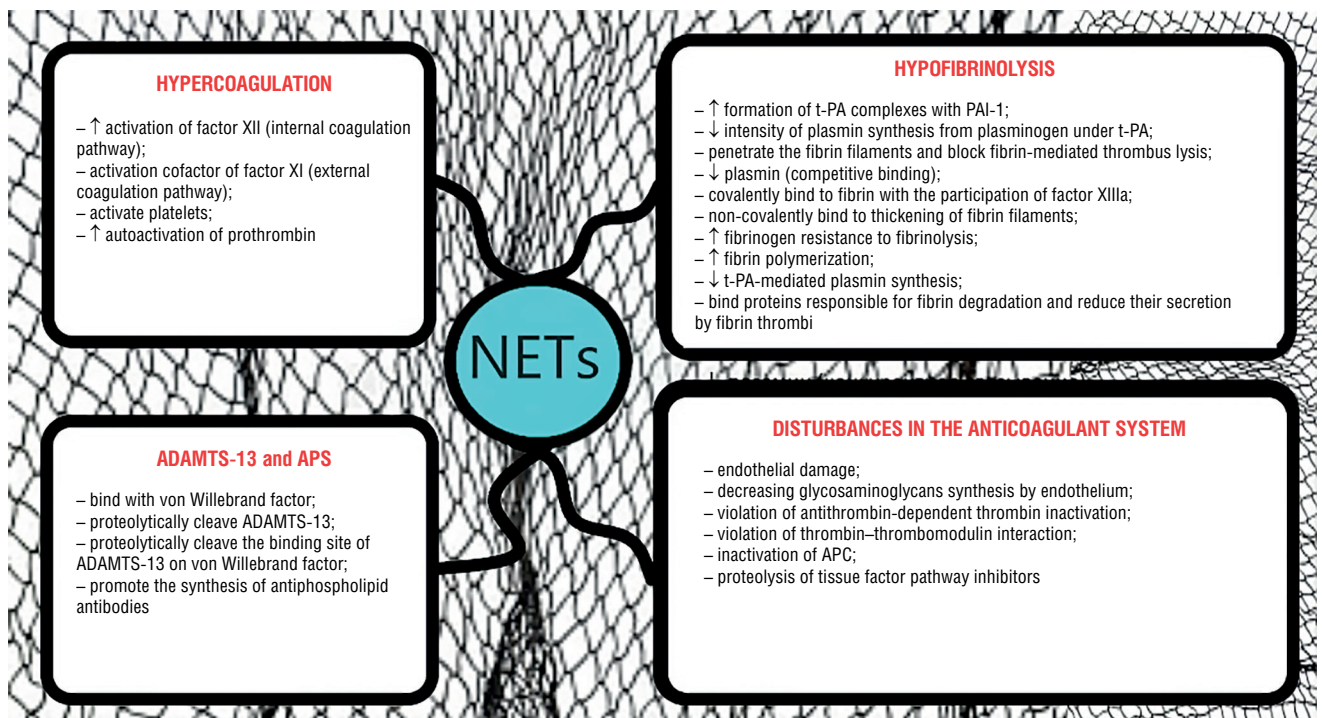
HYPERCOAGULATION

– ↑ activation of factor XII (internal coagulation pathway);
– activation cofactor of factor XI (external coagulation pathway);
– activate platelets;
– ↑ autoactivation of prothrombin

HYPOFIBRINOLYSIS

– ↑ formation of t-PA complexes with PAI-1;
– ↓ intensity of plasmin synthesis from plasminogen under t-PA;
– penetrate the fibrin filaments and block fibrin-mediated thrombus lysis;
– ↓ plasmin (competitive binding);
– covalently bind to fibrin with the participation of factor XIIIa;
– non-covalently bind to thickening of fibrin filaments;
– ↑ fibrinogen resistance to fibrinolysis;
– ↑ fibrin polymerization;
– ↓ t-PA-mediated plasmin synthesis;
– bind proteins responsible for fibrin degradation and reduce their secretion by fibrin thrombi

NETs

ADAMTS-13 and APS

– bind with von Willebrand factor;
– proteolytically cleave ADAMTS-13;
– proteolytically cleave the binding site of ADAMTS-13 on von Willebrand factor;
– promote the synthesis of antiphospholipid antibodies

DISTURBANCES IN THE ANTICOAGULANT SYSTEM

– endothelial damage;
– decreasing glycosaminoglycans synthesis by endothelium;
– violation of antithrombin-dependent thrombin inactivation;
– violation of thrombin–thrombomodulin interaction;
– inactivation of APC;
– proteolysis of tissue factor pathway inhibitors